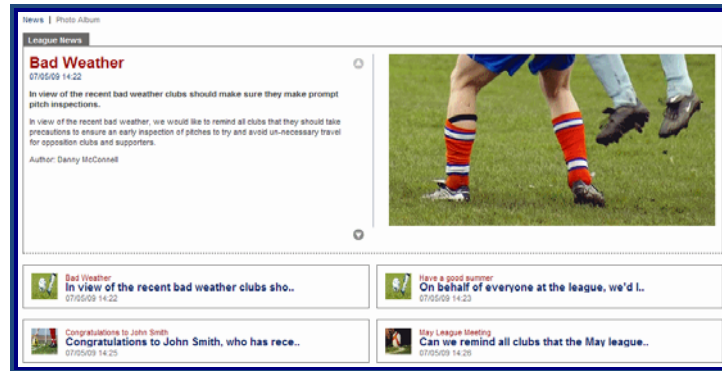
News | Photo Album

League News

Bad Weather
07/05/09 14:22

In view of the recent bad weather clubs should make sure they make prompt pitch inspections.

In view of the recent bad weather, we would like to remind all clubs that they should take precautions to ensure an early inspection of pitches to try and avoid un-necessary travel for opposition clubs and supporters.

Author: Danny McConnell

Bad Weather
In view of the recent bad weather clubs sho..
07/05/09 14:22

Have a good summer
On behalf of everyone at the league, we'd l..
07/05/09 14:23

Congratulations to John Smith
Congratulations to John Smith, who has rece..
07/05/09 14:25

May League Meeting
Can we remind all clubs that the May league..
07/05/09 14:26